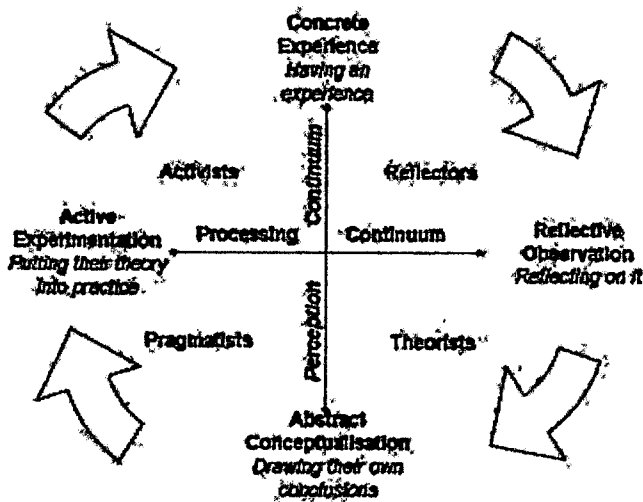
Concrete Experience
*Having an experience*

Activists

Reflectors

Active Experimentation
*Putting their theory into practice*

Processing

Continuum

Continuum

Reflective Observation
*Reflecting on it*

Pragmatists

Perception

Theorists

Abstract Conceptualisation
*Drawing their own conclusions*